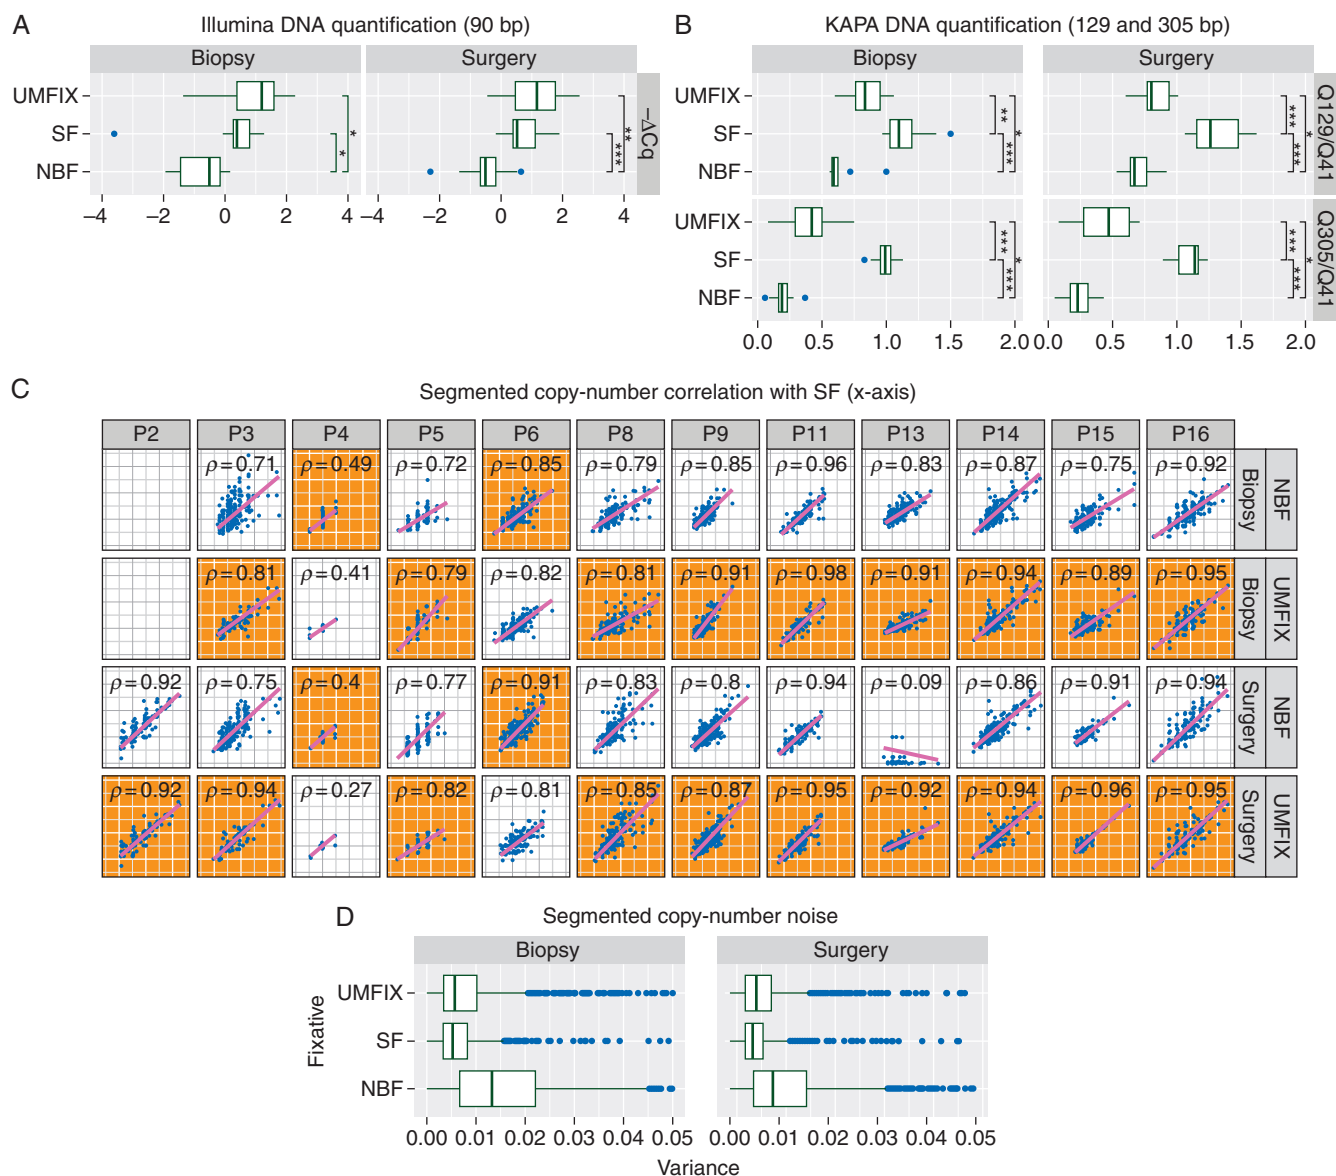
A

Illumina DNA quantification (90 bp)

Biopsy

Surgery

UMFIX

SF

NBF

−ΔCq

−4 −2 0 2 4 −4 −2 0 2 4

*
*
**
***

B

KAPA DNA quantification (129 and 305 bp)

Biopsy

Surgery

UMFIX

SF

NBF

UMFIX

SF

NBF

Q129/Q41

Q305/Q41

0.0 0.5 1.0 1.5 2.0 0.0 0.5 1.0 1.5 2.0

**
*
***
***
*
***
***
*
***
***
*
***

C

Segmented copy-number correlation with SF (x-axis)

| P2 | P3 | P4 | P5 | P6 | P8 | P9 | P11 | P13 | P14 | P15 | P16 | |
|---|---|---|---|---|---|---|---|---|---|---|---|---|
| | $\rho=0.71$ | $\rho=0.49$ | $\rho=0.72$ | $\rho=0.85$ | $\rho=0.79$ | $\rho=0.85$ | $\rho=0.96$ | $\rho=0.83$ | $\rho=0.87$ | $\rho=0.75$ | $\rho=0.92$ | Biopsy NBF |
| | $\rho=0.81$ | $\rho=0.41$ | $\rho=0.79$ | $\rho=0.82$ | $\rho=0.81$ | $\rho=0.91$ | $\rho=0.98$ | $\rho=0.91$ | $\rho=0.94$ | $\rho=0.89$ | $\rho=0.95$ | Biopsy UMFIX |
| $\rho=0.92$ | $\rho=0.75$ | $\rho=0.4$ | $\rho=0.77$ | $\rho=0.91$ | $\rho=0.83$ | $\rho=0.8$ | $\rho=0.94$ | $\rho=0.09$ | $\rho=0.86$ | $\rho=0.91$ | $\rho=0.94$ | Surgery NBF |
| $\rho=0.92$ | $\rho=0.94$ | $\rho=0.27$ | $\rho=0.82$ | $\rho=0.81$ | $\rho=0.85$ | $\rho=0.87$ | $\rho=0.95$ | $\rho=0.92$ | $\rho=0.94$ | $\rho=0.96$ | $\rho=0.95$ | Surgery UMFIX |

D

Segmented copy-number noise

Biopsy

Surgery

Fixative

UMFIX

SF

NBF

0.00 0.01 0.02 0.03 0.04 0.05 0.00 0.01 0.02 0.03 0.04 0.05

Variance